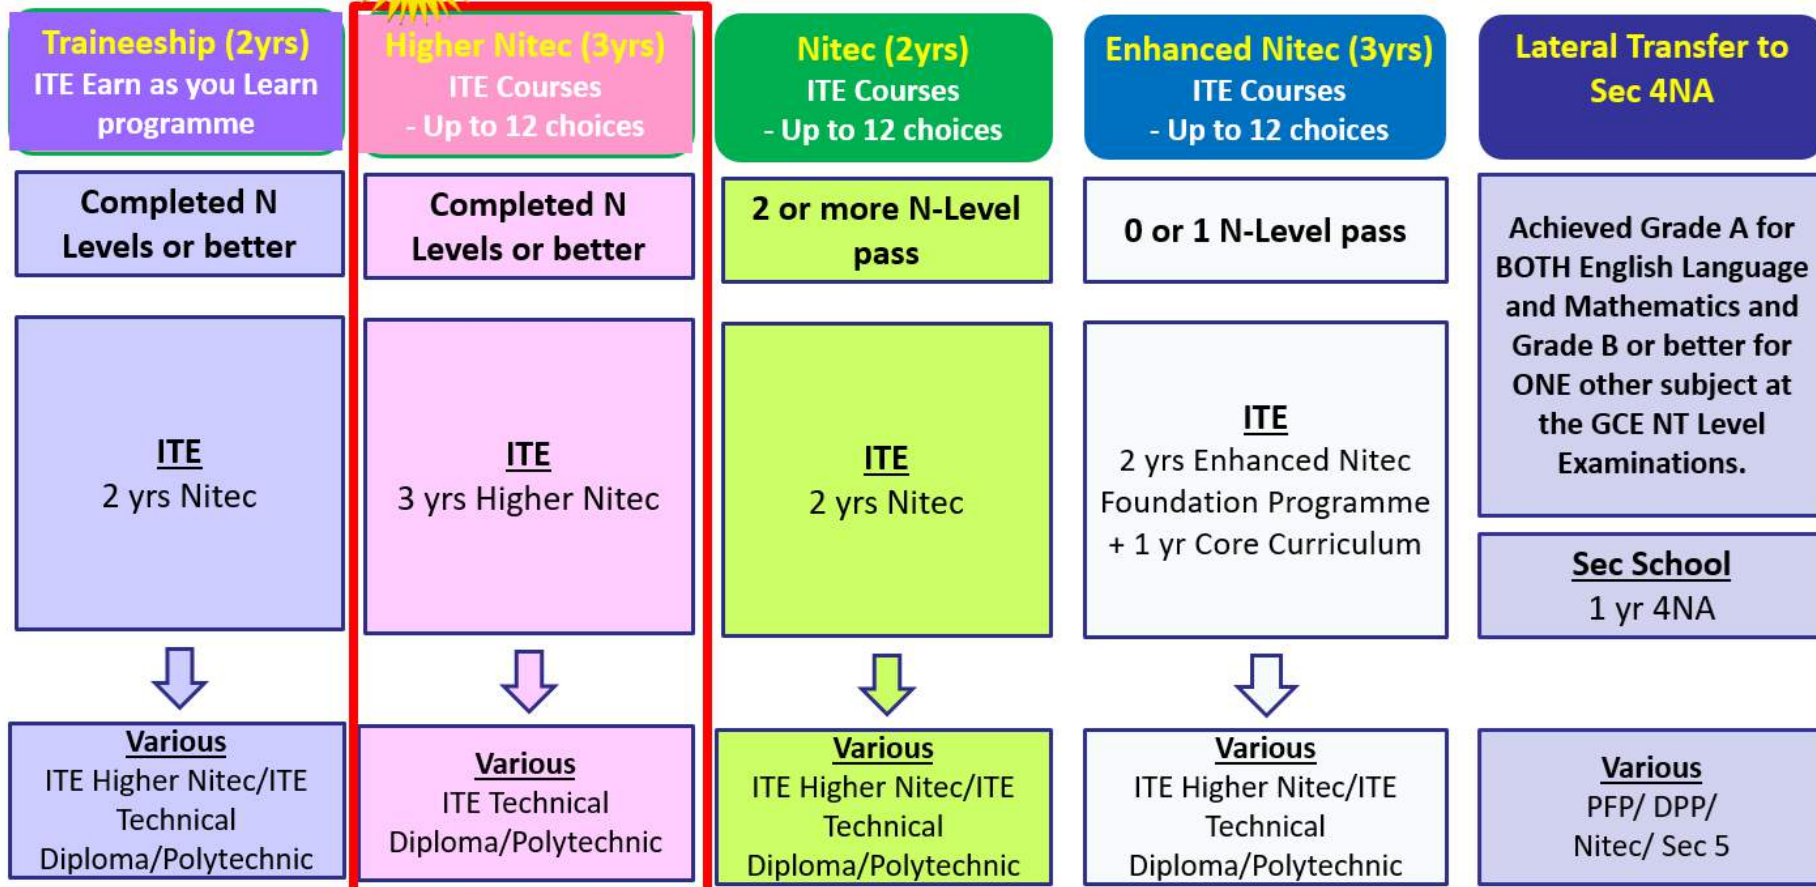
Traineeship (2yrs)
ITE Earn as you Learn programme

Completed N Levels or better

ITE
2 yrs Nitec

Various
ITE Higher Nitec/ITE Technical Diploma/Polytechnic

Higher Nitec (3yrs)
ITE Courses
- Up to 12 choices

Completed N Levels or better

ITE
3 yrs Higher Nitec

Various
ITE Technical Diploma/Polytechnic

Nitec (2yrs)
ITE Courses
- Up to 12 choices

2 or more N-Level pass

ITE
2 yrs Nitec

Various
ITE Higher Nitec/ITE Technical Diploma/Polytechnic

Enhanced Nitec (3yrs)
ITE Courses
- Up to 12 choices

0 or 1 N-Level pass

ITE
2 yrs Enhanced Nitec Foundation Programme + 1 yr Core Curriculum

Various
ITE Higher Nitec/ITE Technical Diploma/Polytechnic

Lateral Transfer to Sec 4NA

Achieved Grade A for BOTH English Language and Mathematics and Grade B or better for ONE other subject at the GCE NT Level Examinations.

Sec School
1 yr 4NA

Various
PFP/ DPP/ Nitec/ Sec 5